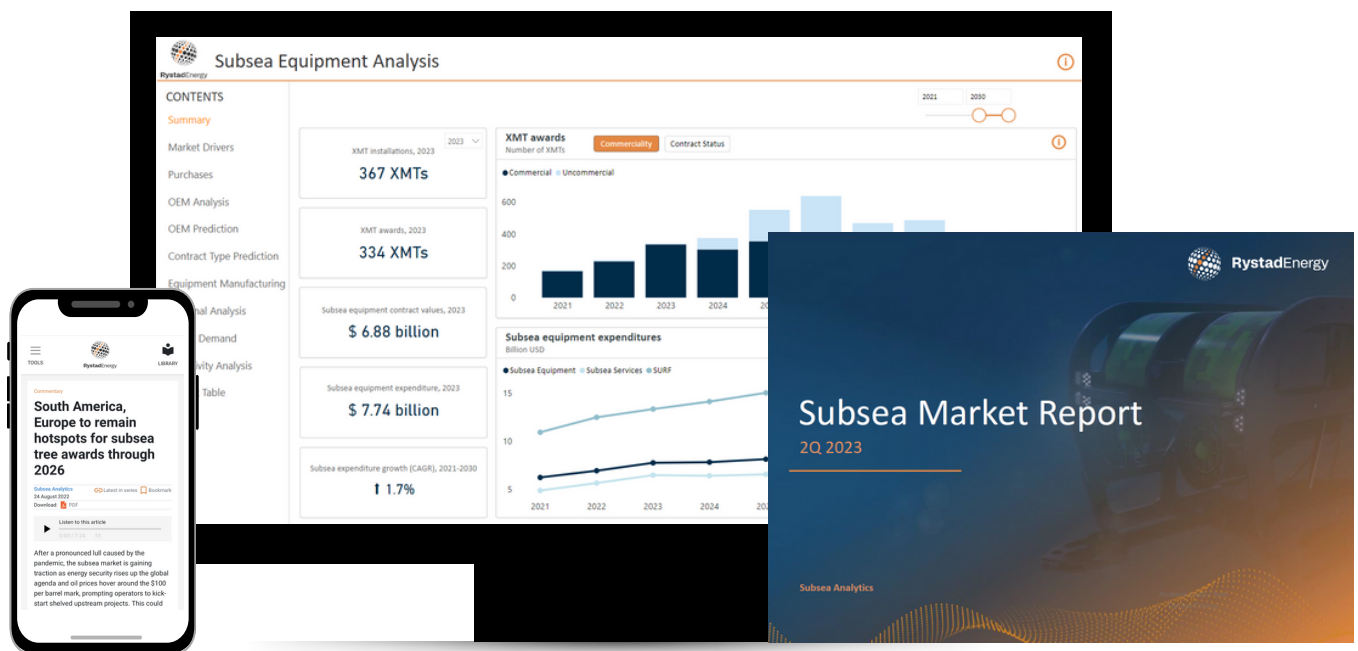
RystadEnergy

Subsea Equipment Analysis

CONTENTS
Summary
Market Drivers
Purchases
OEM Analysis
OEM Prediction
Contract Type Prediction
Equipment Manufacturing
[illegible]nal Analysis
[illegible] Demand
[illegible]vity Analysis
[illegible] Table

2021
2030

2023

XMT installations, 2023
367 XMTs

XMT awards, 2023
334 XMTs

Subsea equipment contract values, 2023
$ 6.88 billion

Subsea equipment expenditure, 2023
$ 7.74 billion

Subsea expenditure growth (CAGR), 2021-2030
↑ 1.7%

XMT awards
Number of XMTs
Commerciality
Contract Status
● Commercial ● Uncommercial
600
400
200
0
2021
2022
2023
2024
20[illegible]

Subsea equipment expenditures
Billion USD
● Subsea Equipment ● Subsea Services ● SURF
15
10
5
2021
2022
2023
2024
20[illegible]

TOOLS
RystadEnergy
LIBRARY

Commentary
South America, Europe to remain hotspots for subsea tree awards through 2026
Subsea Analytics
24 August 2022
Latest in series
Bookmark
Download PDF
Listen to this article

After a pronounced lull caused by the pandemic, the subsea market is gaining traction as energy security rises up the global agenda and oil prices hover around the $100 per barrel mark, prompting operators to kick-start shelved upstream projects. This could

RystadEnergy
Subsea Market Report
2Q 2023
Subsea Analytics